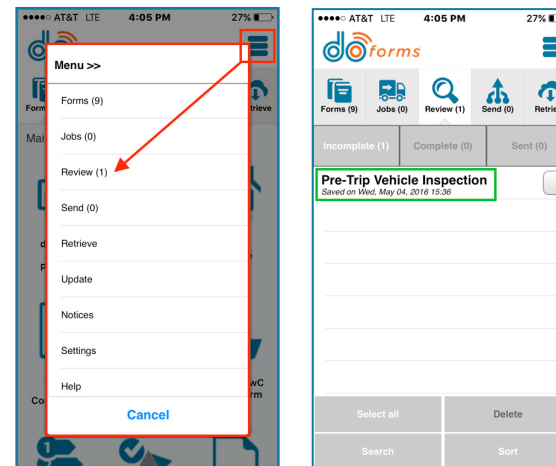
●●●●○ AT&T LTE 4:05 PM 27%

Form

Retrieve

Mai

d

P

Co

wC

rm

Menu >>

Forms (9)

Jobs (0)

Review (1)

Send (0)

Retrieve

Update

Notices

Settings

Help

Cancel

●●●●○ AT&T LTE 4:05 PM 27%

do forms

Forms (9)

Jobs (0)

Review (1)

Send (0)

Retrie

Incomplete (1)

Complete (0)

Sent (0)

Pre-Trip Vehicle Inspection

Saved on Wed, May 04, 2016 15:36

Select all

Delete

Search

Sort